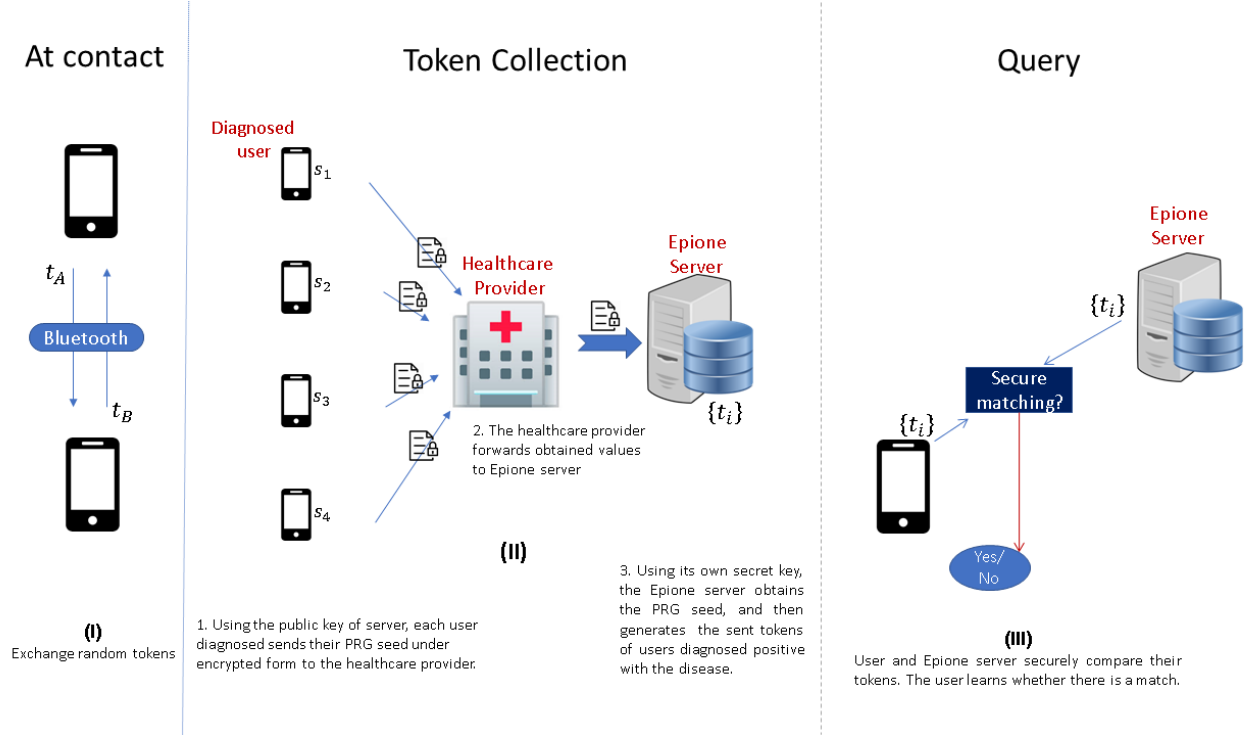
At contact

$t_A$

Bluetooth

$t_B$

(I)
Exchange random tokens

Token Collection

Diagnosed user

$s_1$

$s_2$

$s_3$

$s_4$

Healthcare Provider

Epione Server

$\{t_i\}$

2. The healthcare provider forwards obtained values to Epione server

(II)

1. Using the public key of server, each user diagnosed sends their PRG seed under encrypted form to the healthcare provider.

3. Using its own secret key, the Epione server obtains the PRG seed, and then generates the sent tokens of users diagnosed positive with the disease.

Query

Epione Server

$\{t_i\}$

Secure matching?

$\{t_i\}$

Yes/ No

(III)
User and Epione server securely compare their tokens. The user learns whether there is a match.